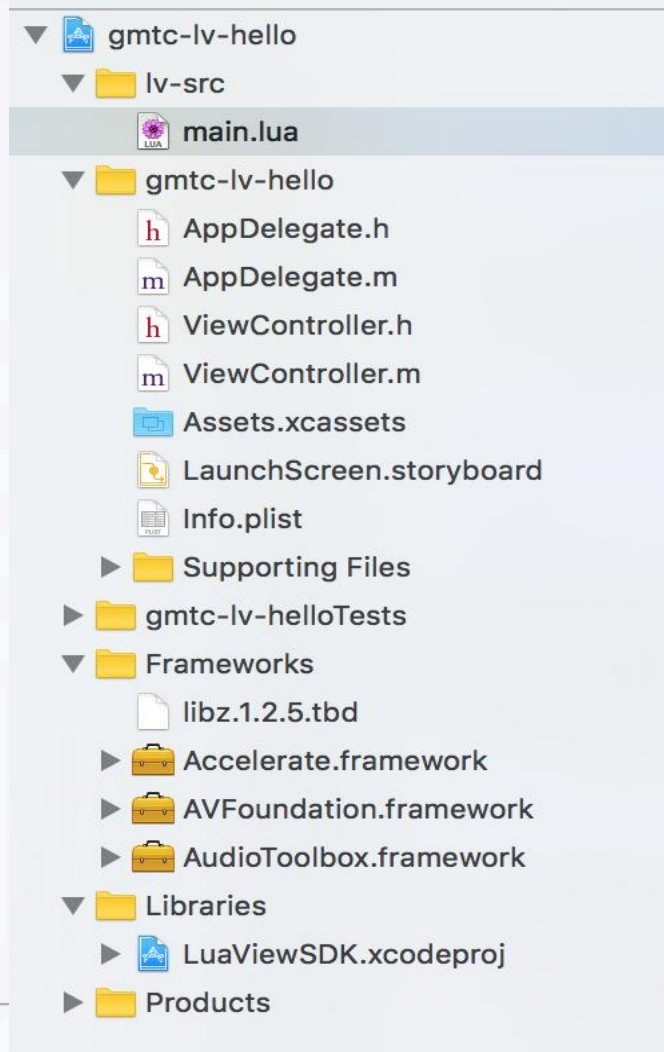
gmtc-lv-hello
lv-src
LUA main.lua
gmtc-lv-hello
h AppDelegate.h
m AppDelegate.m
h ViewController.h
m ViewController.m
Assets.xcassets
LaunchScreen.storyboard
PLIST Info.plist
Supporting Files
gmtc-lv-helloTests
Frameworks
libz.1.2.5.tbd
Accelerate.framework
AVFoundation.framework
AudioToolbox.framework
Libraries
LuaViewSDK.xcodeproj
Products